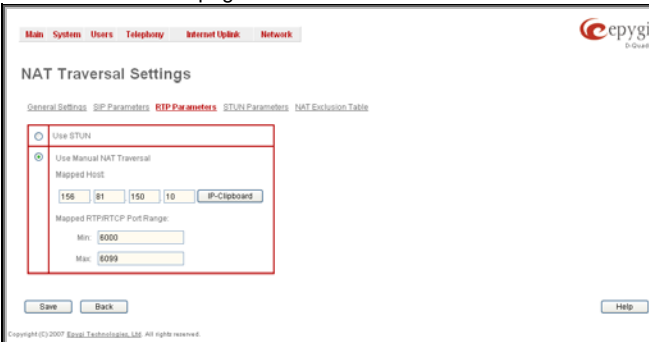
Main System Users Telephony Internet Uplink Network

epygi
D-Quad

NAT Traversal Settings

General Settings SIP Parameters RTP Parameters STUN Parameters NAT Exclusion Table

Use STUN

Use Manual NAT Traversal

Mapped Host:

156 81 150 10 IP-Clipboard

Mapped RTP/RTCP Port Range:

Min: 6000

Max: 6099

Save Back

Help

Copyright (C) 2007 Epygi Technologies, Ltd. All rights reserved.